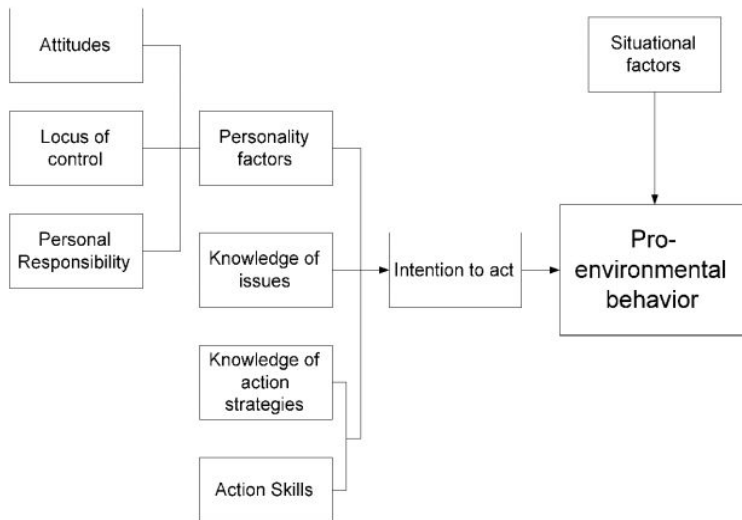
Attitudes

Locus of control

Personal Responsibility

Personality factors

Knowledge of issues

Knowledge of action strategies

Action Skills

Intention to act

Situational factors

Pro-environmental behavior